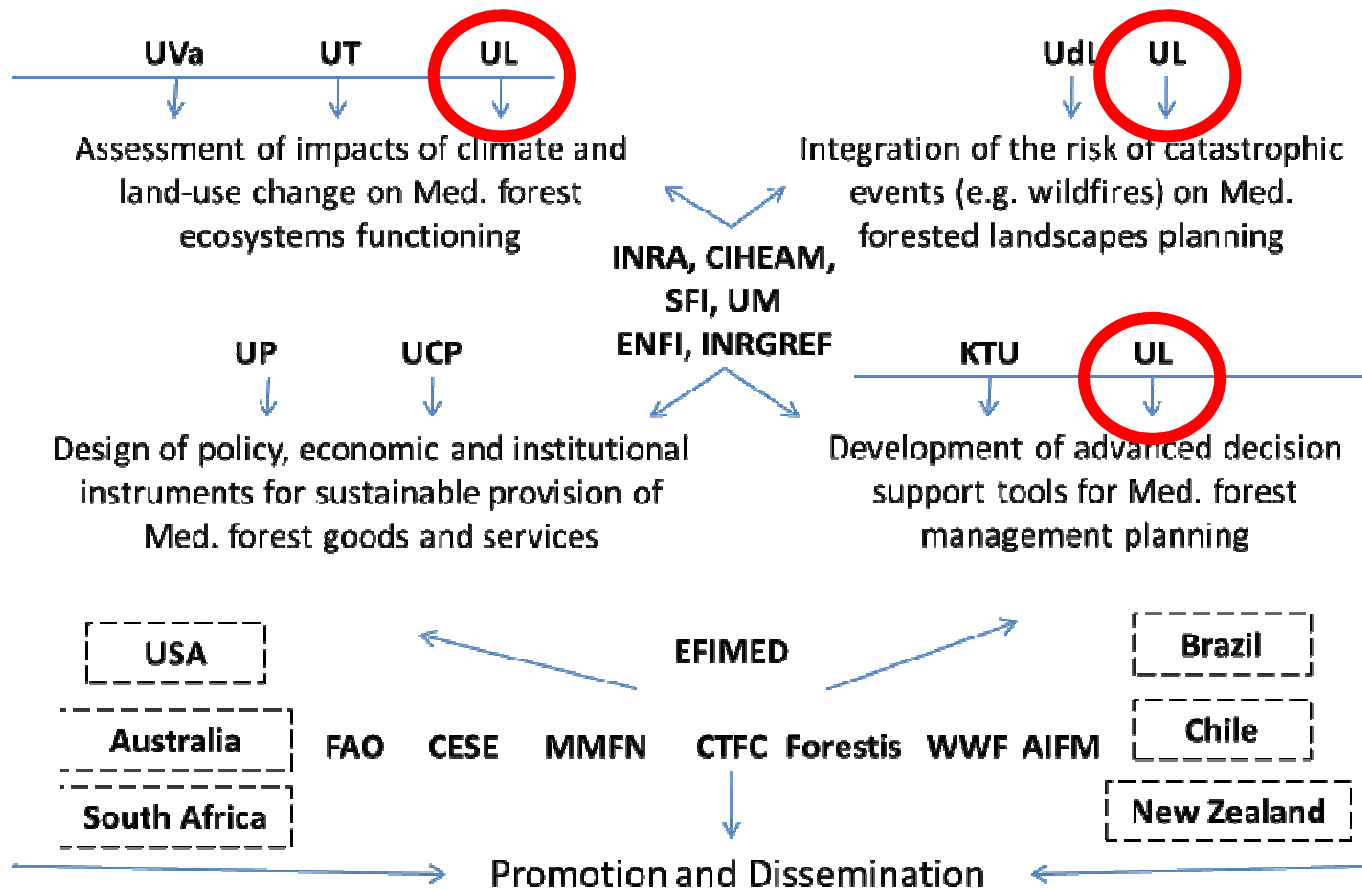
UVa UT UL

Assessment of impacts of climate and land-use change on Med. forest ecosystems functioning

UdL UL

Integration of the risk of catastrophic events (e.g. wildfires) on Med. forested landscapes planning

INRA, CIHEAM, SFI, UM ENFI, INRGREF

UP UCP

Design of policy, economic and institutional instruments for sustainable provision of Med. forest goods and services

KTU UL

Development of advanced decision support tools for Med. forest management planning

USA

Australia

South Africa

EFIMED

FAO CESE MMFN CTFC Forestis WWF AIFM

Brazil

Chile

New Zealand

Promotion and Dissemination